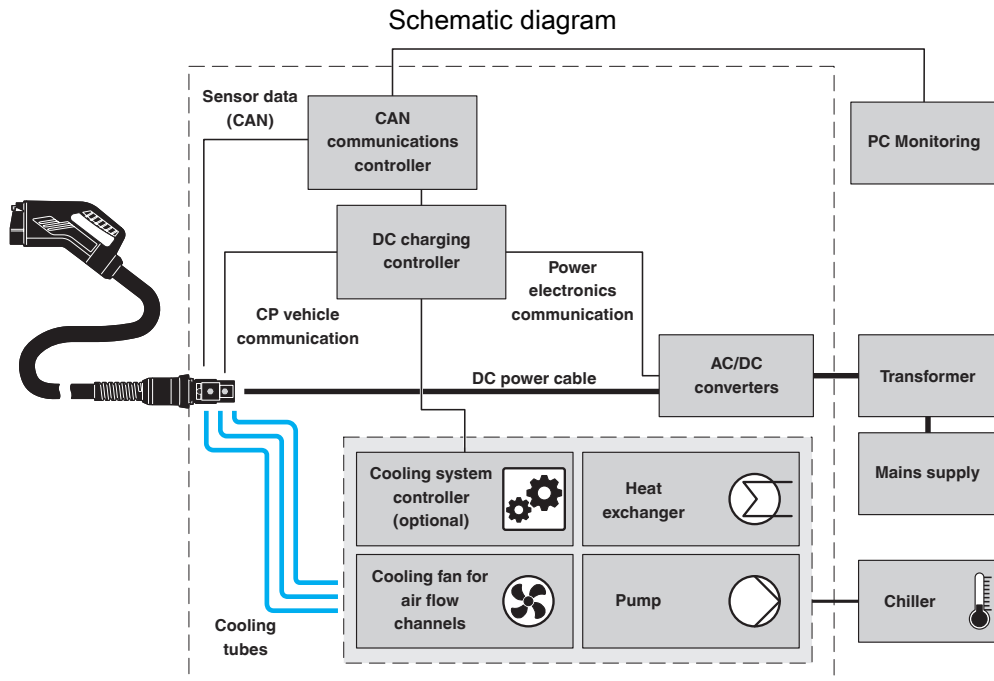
Schematic diagram

Sensor data (CAN)

CAN communications controller

PC Monitoring

DC charging controller

Power electronics communication

CP vehicle communication

AC/DC converters

DC power cable

Transformer

Mains supply

Cooling system controller (optional)

Heat exchanger

Cooling fan for air flow channels

Pump

Chiller

Cooling tubes